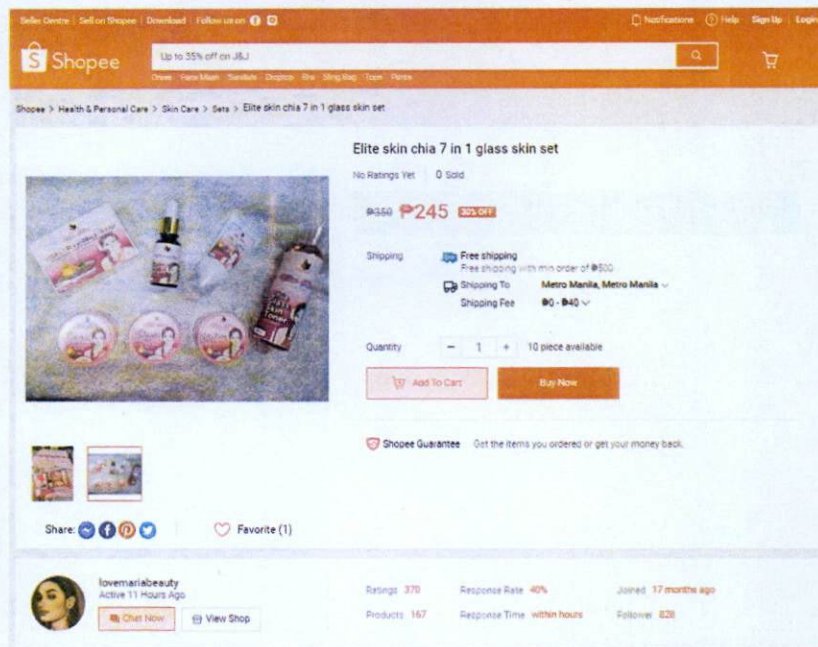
Seller Centre | Sell on Shopee | Download | Follow us on

Notifications Help Sign Up | Login

Shopee

Up to 35% off on J&J

Dress Face Mask Sandals Dropbox Bra Sling Bag Tops Pants

Shopee > Health & Personal Care > Skin Care > Sets > Elite skin chia 7 in 1 glass skin set

Elite skin chia 7 in 1 glass skin set

No Ratings Yet | 0 Sold

₱350 ₱245 30% OFF

Shipping

Free shipping
Free shipping with min order of ₱500

Shipping To Metro Manila, Metro Manila

Shipping Fee ₱0 - ₱40

Quantity − 1 + 10 piece available

Add To Cart

Buy Now

Shopee Guarantee Get the items you ordered or get your money back.

Share:

Favorite (1)

lovemariabeauty
Active 11 Hours Ago

Chat Now

View Shop

Ratings 370

Response Rate 40%

Joined 17 months ago

Products 167

Response Time within hours

Follower 828